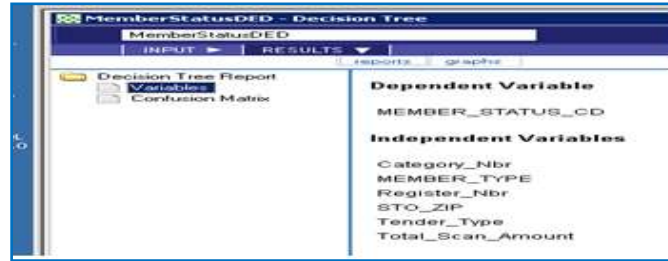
MemberStatusDED - Decision Tree

MemberStatusDED

INPUT ► | RESULTS ▼

reports | graphs

Decision Tree Report
Variables
Confusion Matrix

Dependent Variable

MEMBER_STATUS_CD

Independent Variables

Category_Nbr
MEMBER_TYPE
Register_Nbr
STO_ZIP
Tender_Type
Total_Scan_Amount